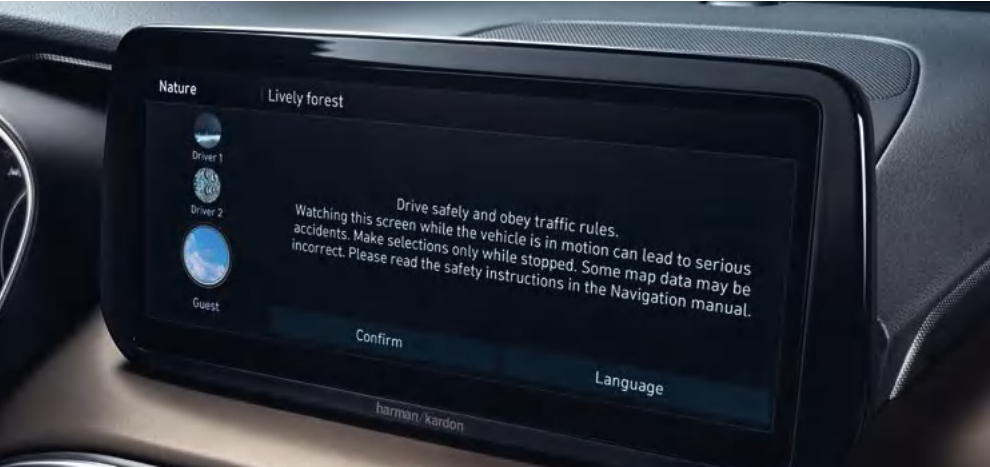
Nature

Lively forest

Driver 1

Driver 2

Guest

Drive safely and obey traffic rules.
Watching this screen while the vehicle is in motion can lead to serious accidents. Make selections only while stopped. Some map data may be incorrect. Please read the safety instructions in the Navigation manual.

Confirm

Language

harman/kardon